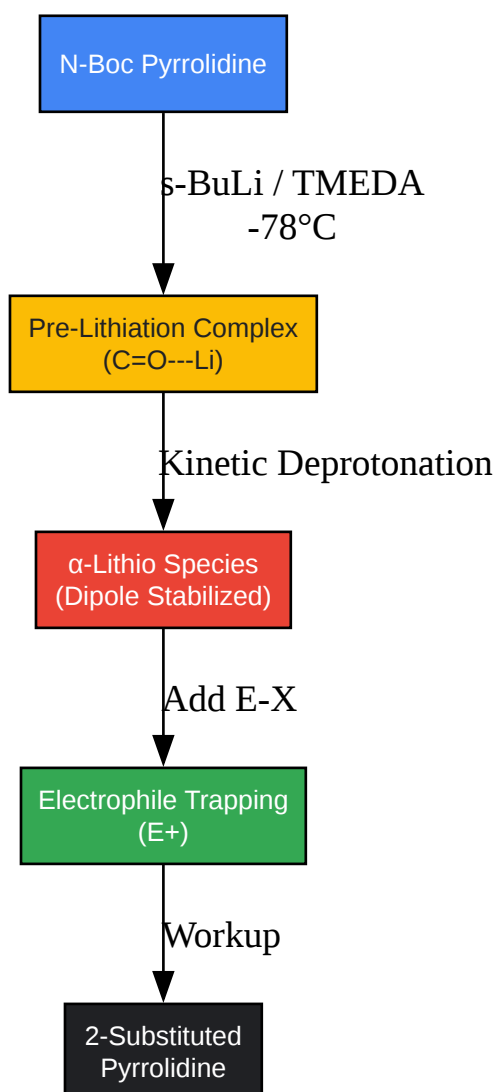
N-Boc Pyrrolidine

s-BuLi / TMEDA
-78°C

Pre-Lithiation Complex
(C=O---Li)

Kinetic Deprotonation

α-Lithio Species
(Dipole Stabilized)

Add E-X

Electrophile Trapping
(E+)

Workup

2-Substituted
Pyrrolidine